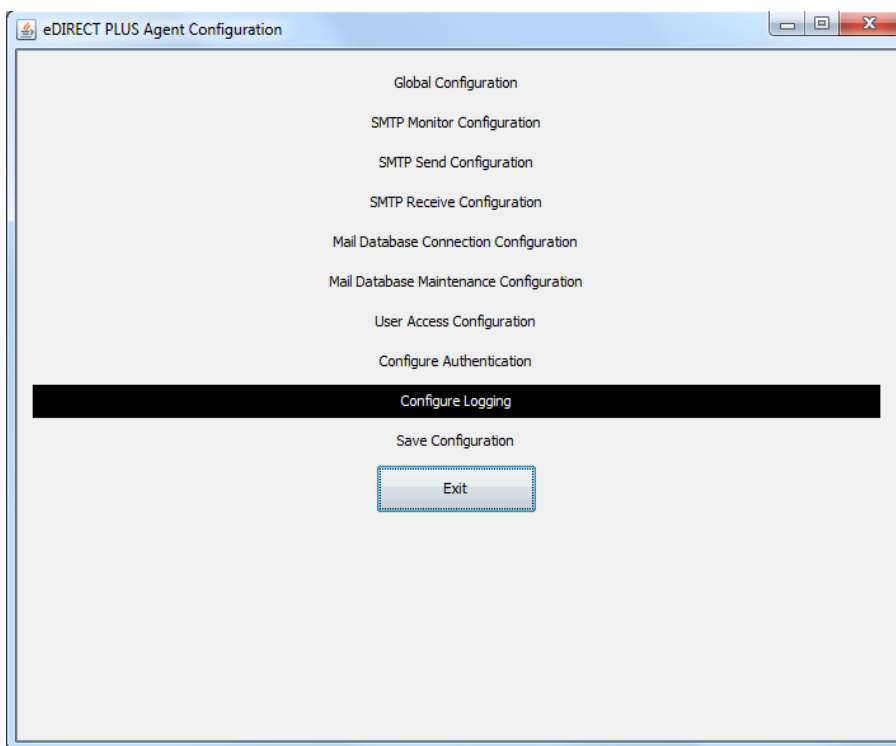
eDIRECT PLUS Agent Configuration

Global Configuration

SMTP Monitor Configuration

SMTP Send Configuration

SMTP Receive Configuration

Mail Database Connection Configuration

Mail Database Maintenance Configuration

User Access Configuration

Configure Authentication

Configure Logging

Save Configuration

Exit